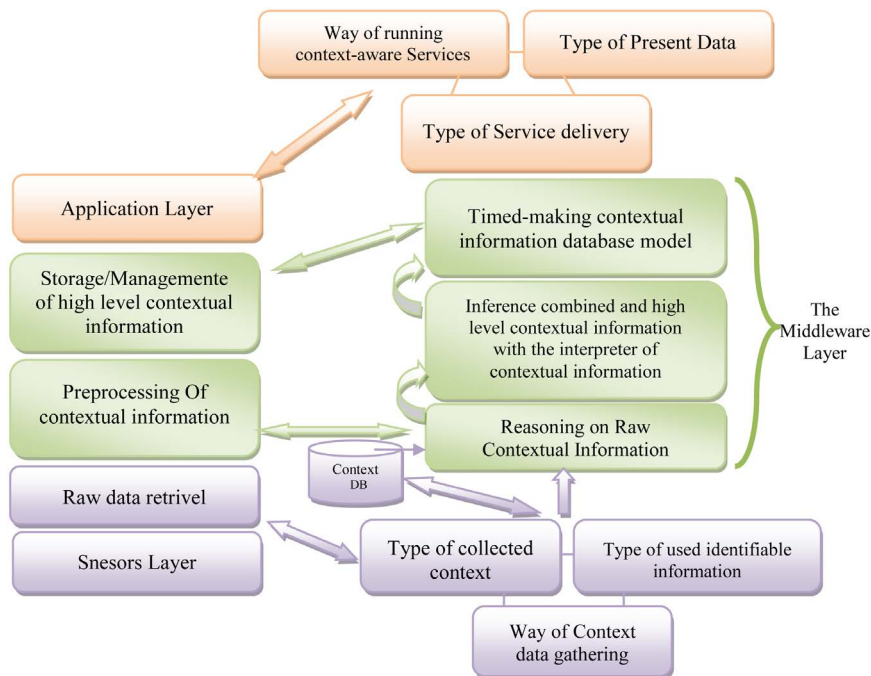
Way of running context-aware Services

Type of Present Data

Type of Service delivery

Application Layer

Timed-making contextual information database model

Storage/Managemente of high level contextual information

Inference combined and high level contextual information with the interpreter of contextual information

The Middleware Layer

Preprocessing Of contextual information

Reasoning on Raw Contextual Information

Context DB

Raw data retrivel

Snesors Layer

Type of collected context

Type of used identifiable information

Way of Context data gathering